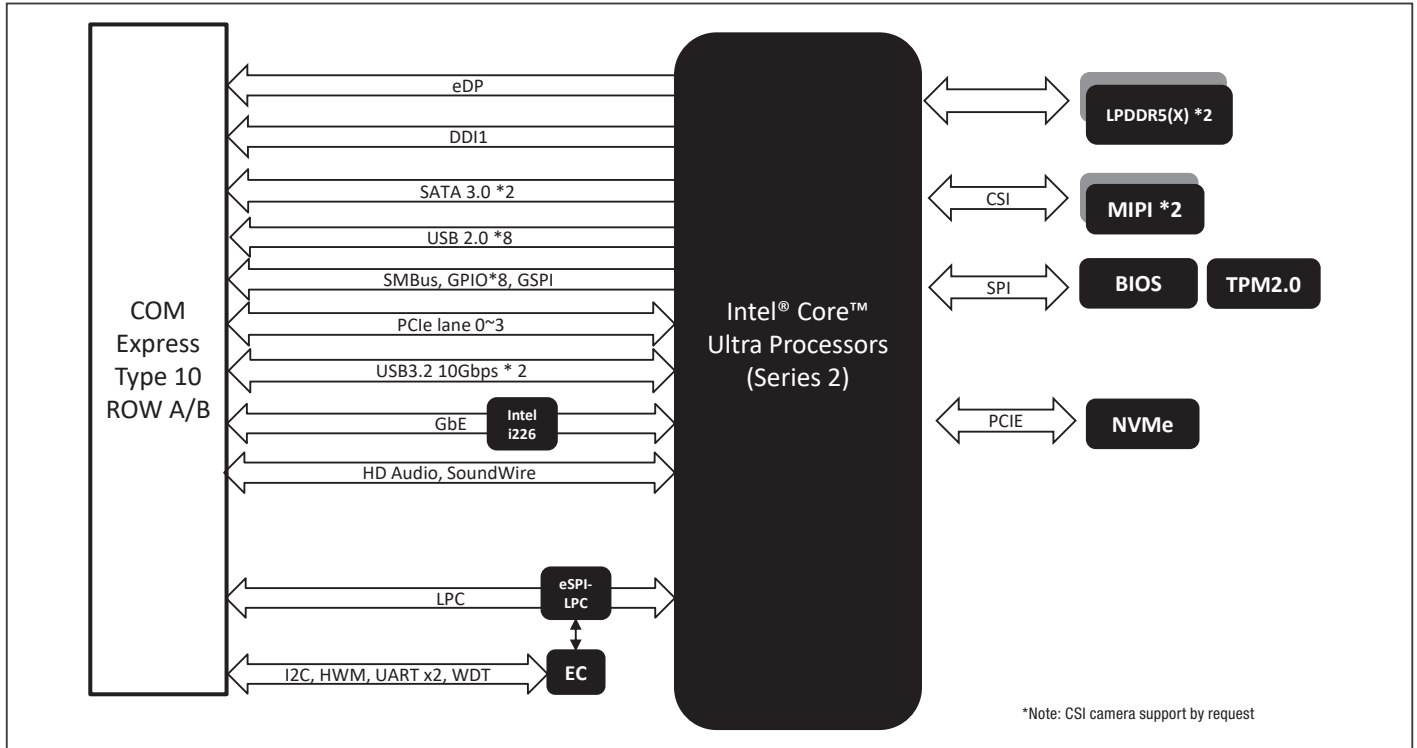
COM Express Type 10 ROW A/B

eDP

DDI1

SATA 3.0 *2

USB 2.0 *8

SMBus, GPIO*8, GSPI

PCIe lane 0~3

USB3.2 10Gbps * 2

GbE

Intel i226

HD Audio, SoundWire

LPC

eSPI-LPC

I2C, HWM, UART x2, WDT

EC

Intel® Core™ Ultra Processors (Series 2)

LPDDR5(X) *2

CSI

MIPI *2

SPI

BIOS

TPM2.0

PCIE

NVMe

*Note: CSI camera support by request